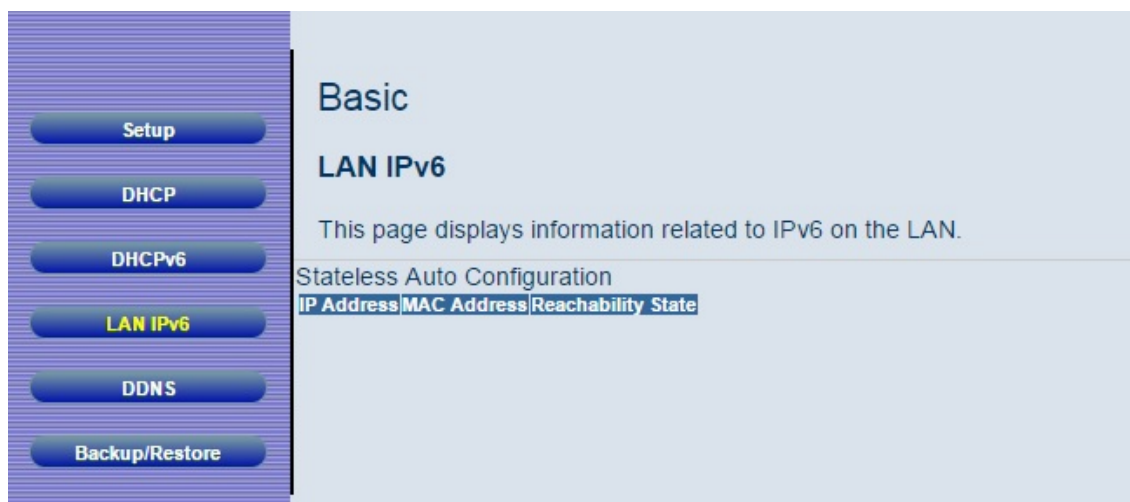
Setup

DHCP

DHCPv6

LAN IPv6

DDNS

Backup/Restore

Basic

LAN IPv6

This page displays information related to IPv6 on the LAN.

Stateless Auto Configuration

| IP Address | MAC Address | Reachability State |
|---|---|---|